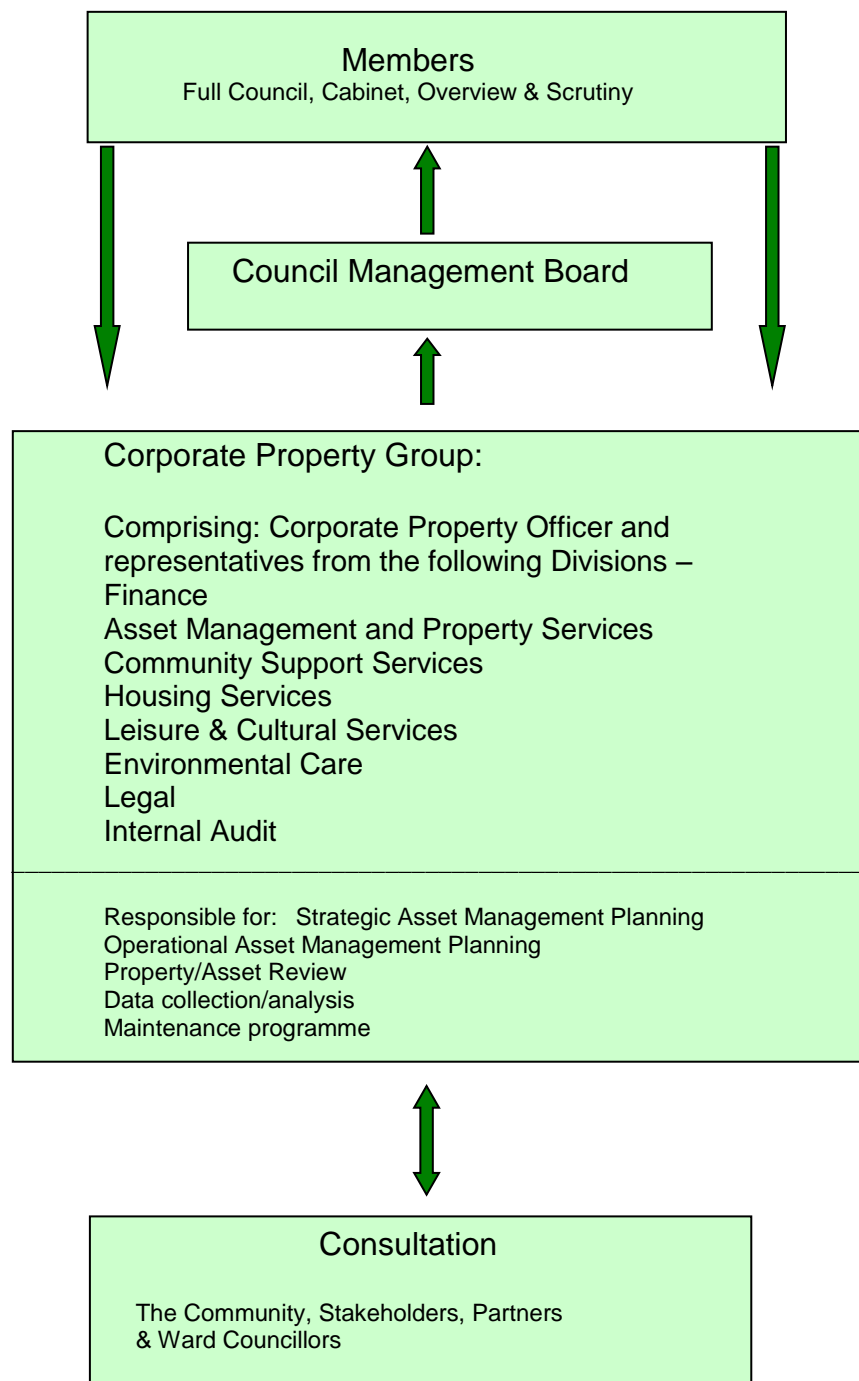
Members
Full Council, Cabinet, Overview & Scrutiny

Council Management Board

Corporate Property Group:

Comprising: Corporate Property Officer and representatives from the following Divisions –
Finance
Asset Management and Property Services
Community Support Services
Housing Services
Leisure & Cultural Services
Environmental Care
Legal
Internal Audit

Responsible for: Strategic Asset Management Planning
Operational Asset Management Planning
Property/Asset Review
Data collection/analysis
Maintenance programme

Consultation

The Community, Stakeholders, Partners & Ward Councillors